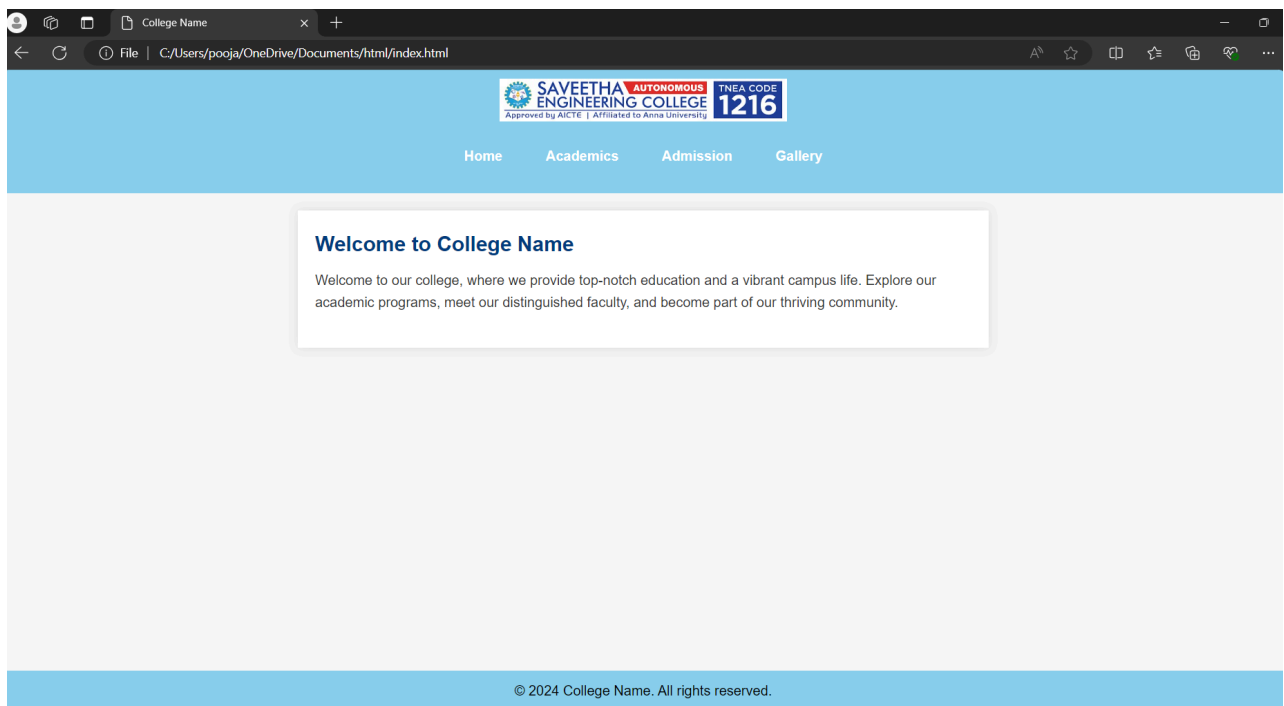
College Name

File | C:/Users/pooja/OneDrive/Documents/html/index.html

SAVEETHA AUTONOMOUS ENGINEERING COLLEGE TNEA CODE 1216
Approved by AICTE | Affiliated to Anna University

Home Academics Admission Gallery

Welcome to College Name

Welcome to our college, where we provide top-notch education and a vibrant campus life. Explore our academic programs, meet our distinguished faculty, and become part of our thriving community.

© 2024 College Name. All rights reserved.